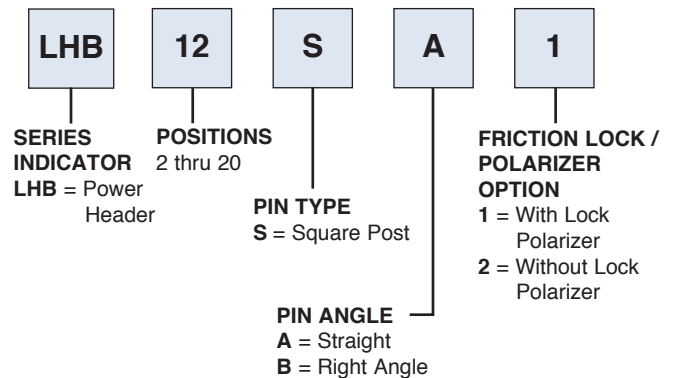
LHB

12

S

A

1

SERIES INDICATOR
**LHB** = Power Header

POSITIONS
2 thru 20

PIN TYPE
**S** = Square Post

PIN ANGLE
**A** = Straight
**B** = Right Angle

FRICTION LOCK / POLARIZER OPTION
**1** = With Lock Polarizer
**2** = Without Lock Polarizer